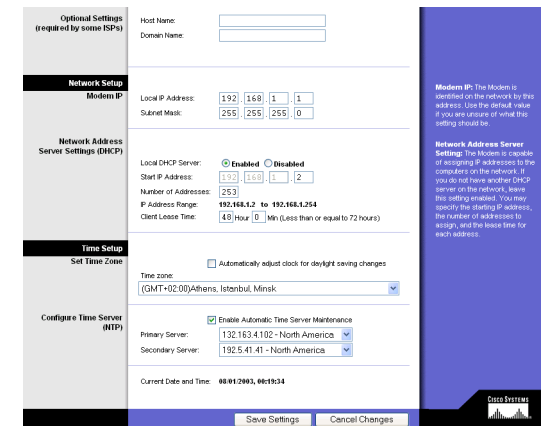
Optional Settings (required by some ISPs)

Host Name:

Domain Name:

Network Setup

Modem IP

Local IP Address: 192 . 168 . 1 . 1

Subnet Mask: 255 . 255 . 255 . 0

Network Address Server Settings (DHCP)

Local DHCP Server: Enabled Disabled

Start IP Address: 192 . 168 . 1 . 2

Number of Addresses: 253

IP Address Range: 192.168.1.2 to 192.168.1.254

Client Lease Time: 48 Hour 0 Min (Less than or equal to 72 hours)

Time Setup

Set Time Zone

Automatically adjust clock for daylight saving changes

Time zone:

(GMT+02:00)Athens, Istanbul, Minsk

Configure Time Server (NTP)

Enable Automatic Time Server Maintenance

Primary Server: 132.163.4.102 - North America

Secondary Server: 192.5.41.41 - North America

Current Date and Time: 08/01/2003, 00:19:34

Save Settings Cancel Changes

Modem IP: The Modem is identified on the network by this address. Use the default value if you are unsure of what this setting should be.

Network Address Server Setting: The Modem is capable of assigning IP addresses to the computers on the network. If you do not have another DHCP server on the network, leave this setting enabled. You may specify the starting IP address, the number of addresses to assign, and the lease time for each address.

Cisco Systems